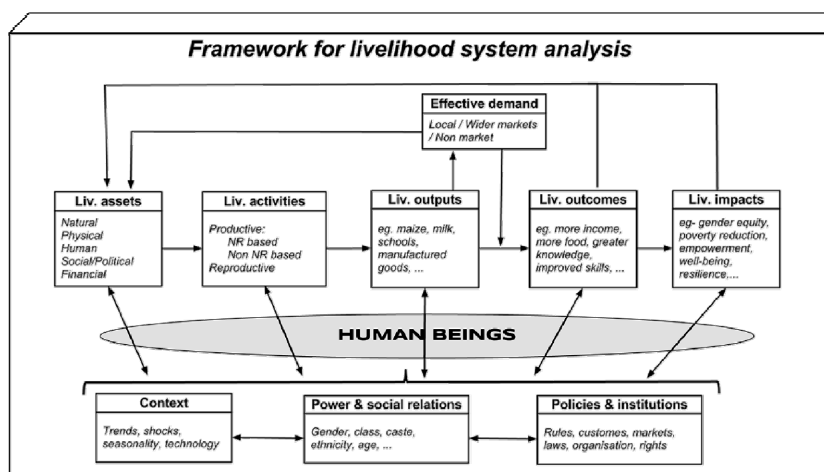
Framework for livelihood system analysis

Effective demand
Local / Wider markets / Non market

Liv. assets
Natural
Physical
Human
Social/Political
Financial

Liv. activities
Productive:
NR based
Non NR based
Reproductive

Liv. outputs
eg. maize, milk, schools, manufactured goods, ...

Liv. outcomes
eg. more income, more food, greater knowledge, improved skills, ...

Liv. impacts
eg- gender equity, poverty reduction, empowerment, well-being, resilience,...

HUMAN BEINGS

Context
Trends, shocks, seasonality, technology

Power & social relations
Gender, class, caste, ethnicity, age, ...

Policies & institutions
Rules, customes, markets, laws, organisation, rights